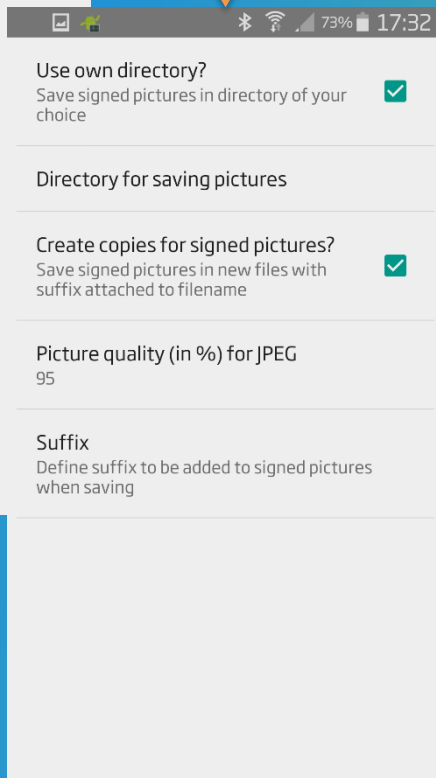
73% 17:32

Use own directory?
Save signed pictures in directory of your choice

Directory for saving pictures

Create copies for signed pictures?
Save signed pictures in new files with suffix attached to filename

Picture quality (in %) for JPEG
95

Suffix
Define suffix to be added to signed pictures when saving